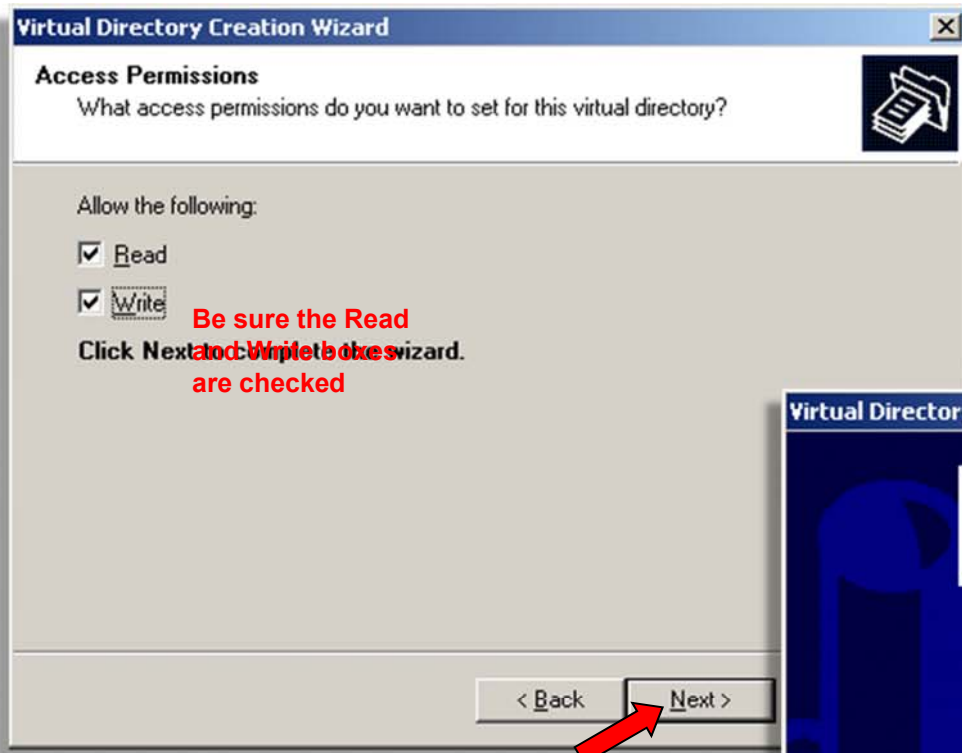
Virtual Directory Creation Wizard

Access Permissions
What access permissions do you want to set for this virtual directory?

Allow the following:

Read

Write

Click Next to complete the wizard.

Be sure the Read and Write boxes are checked

Virtual Director

< Back

Next >